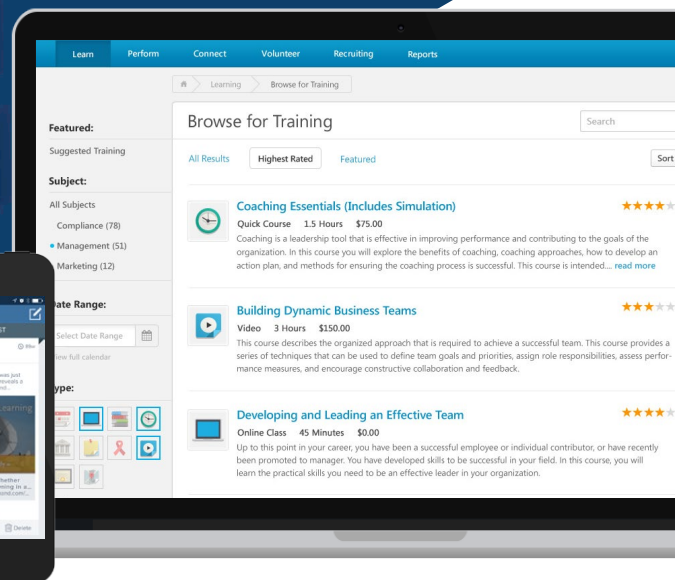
Learn Perform Connect Volunteer Recruiting Reports

Learning Browse for Training

Featured:

Suggested Training

Subject:

All Subjects

Compliance (78)

Management (51)

Marketing (12)

ate Range:

Select Date Range

iew full calendar

ype:

Browse for Training

Search

All Results Highest Rated Featured Sort

Coaching Essentials (Includes Simulation)

Quick Course 1.5 Hours $75.00

Coaching is a leadership tool that is effective in improving performance and contributing to the goals of the organization. In this course you will explore the benefits of coaching, coaching approaches, how to develop an action plan, and methods for ensuring the coaching process is successful. This course is intended... read more

Building Dynamic Business Teams

Video 3 Hours $150.00

This course describes the organized approach that is required to achieve a successful team. This course provides a series of techniques that can be used to define team goals and priorities, assign role responsibilities, assess performance measures, and encourage constructive collaboration and feedback.

Developing and Leading an Effective Team

Online Class 45 Minutes $0.00

Up to this point in your career, you have been a successful employee or individual contributor, or have recently been promoted to manager. You have developed skills to be successful in your field. In this course, you will learn the practical skills you need to be an effective leader in your organization.

Delete